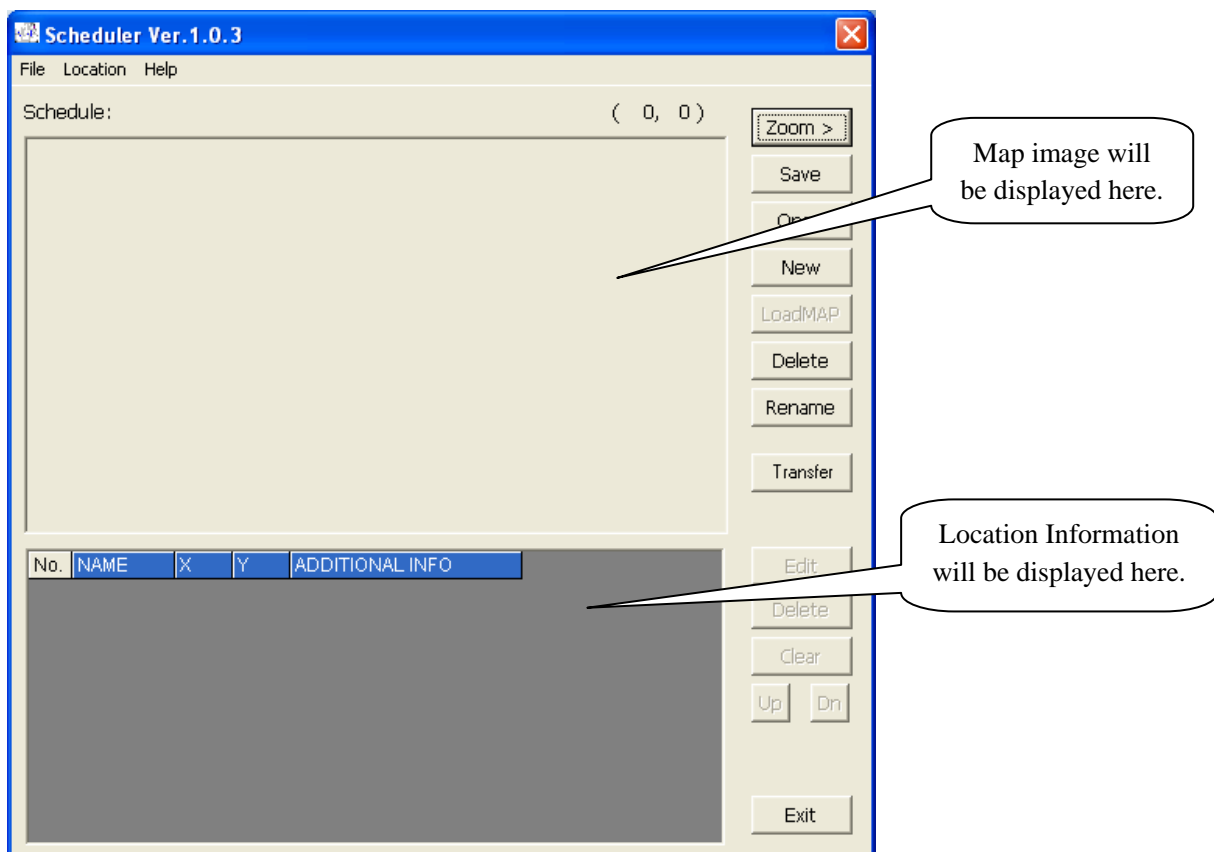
Scheduler Ver.1.0.3

File Location Help

Schedule:

( 0, 0)

Zoom >

Save

Op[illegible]

New

LoadMAP

Delete

Rename

Transfer

Map image will be displayed here.

| No. | NAME | X | Y | ADDITIONAL INFO |
|---|---|---|---|---|

Edit

Delete

Clear

Up

Dn

Exit

Location Information will be displayed here.